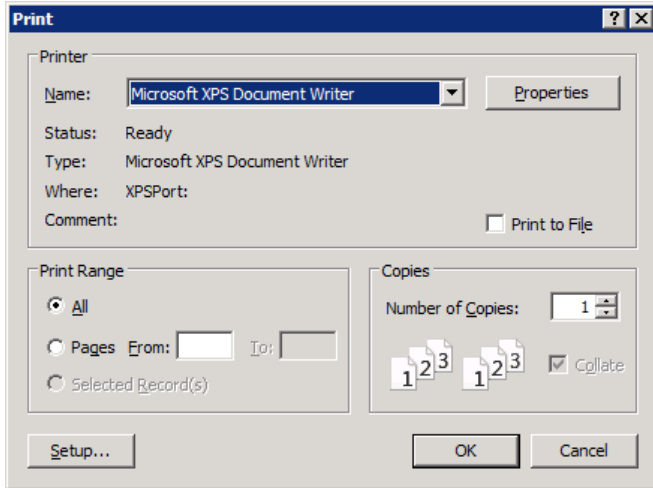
Print
?
X
Printer
Name: Microsoft XPS Document Writer
Properties
Status: Ready
Type: Microsoft XPS Document Writer
Where: XPSPort:
Comment:
Print to File
Print Range
All
Pages From: To:
Selected Record(s)
Copies
Number of Copies: 1
1 2 3 1 2 3
Collate
Setup...
OK
Cancel